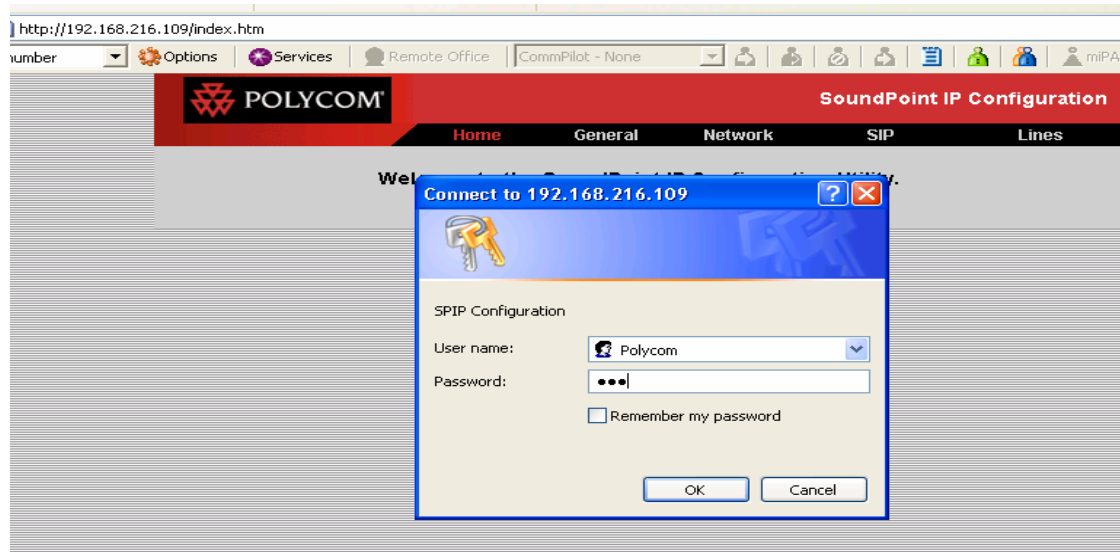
http://192.168.216.109/index.htm

umber Options Services Remote Office CommPilot - None miPA

POLYCOM

SoundPoint IP Configuration

Home General Network SIP Lines

Wel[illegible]

Connect to 192.168.216.109

SPIP Configuration

User name: Polycom

Password: •••

Remember my password

OK Cancel